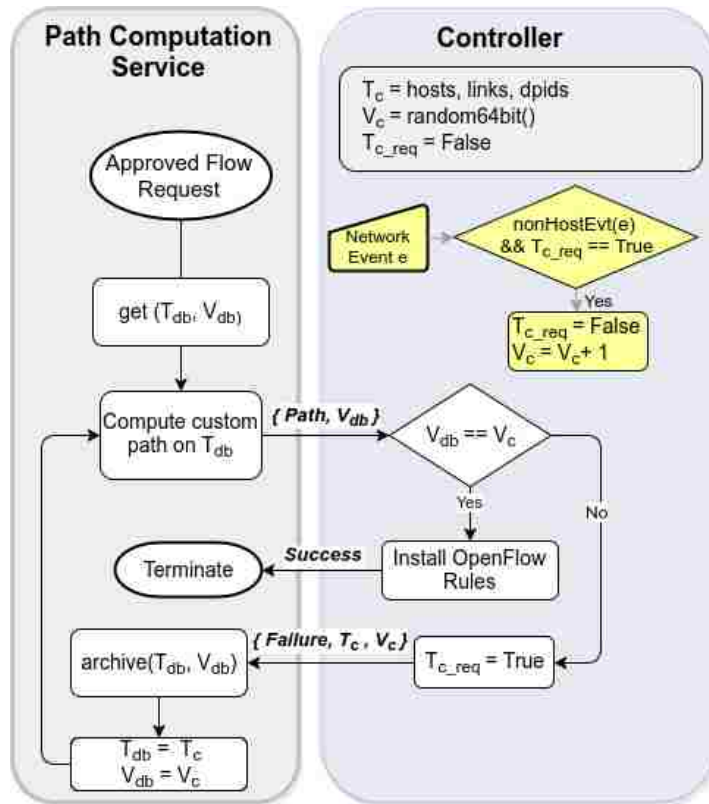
Path Computation Service

Controller

$T_c$ = hosts, links, dpids
$V_c$ = random64bit()
$T_{c\_req}$ = False

Network Event e

nonHostEvt(e) && $T_{c\_req}$ == True

Yes

$T_{c\_req}$ = False
$V_c$ = $V_c$+ 1

Approved Flow Request

get ($T_{db}$, $V_{db}$)

Compute custom path on $T_{db}$

{ Path, $V_{db}$ }

$V_{db}$ == $V_c$

Yes

No

Install OpenFlow Rules

Success

Terminate

{ Failure, $T_c$ , $V_c$ }

archive($T_{db}$, $V_{db}$)

$T_{c\_req}$ = True

$T_{db}$ = $T_c$
$V_{db}$ = $V_c$